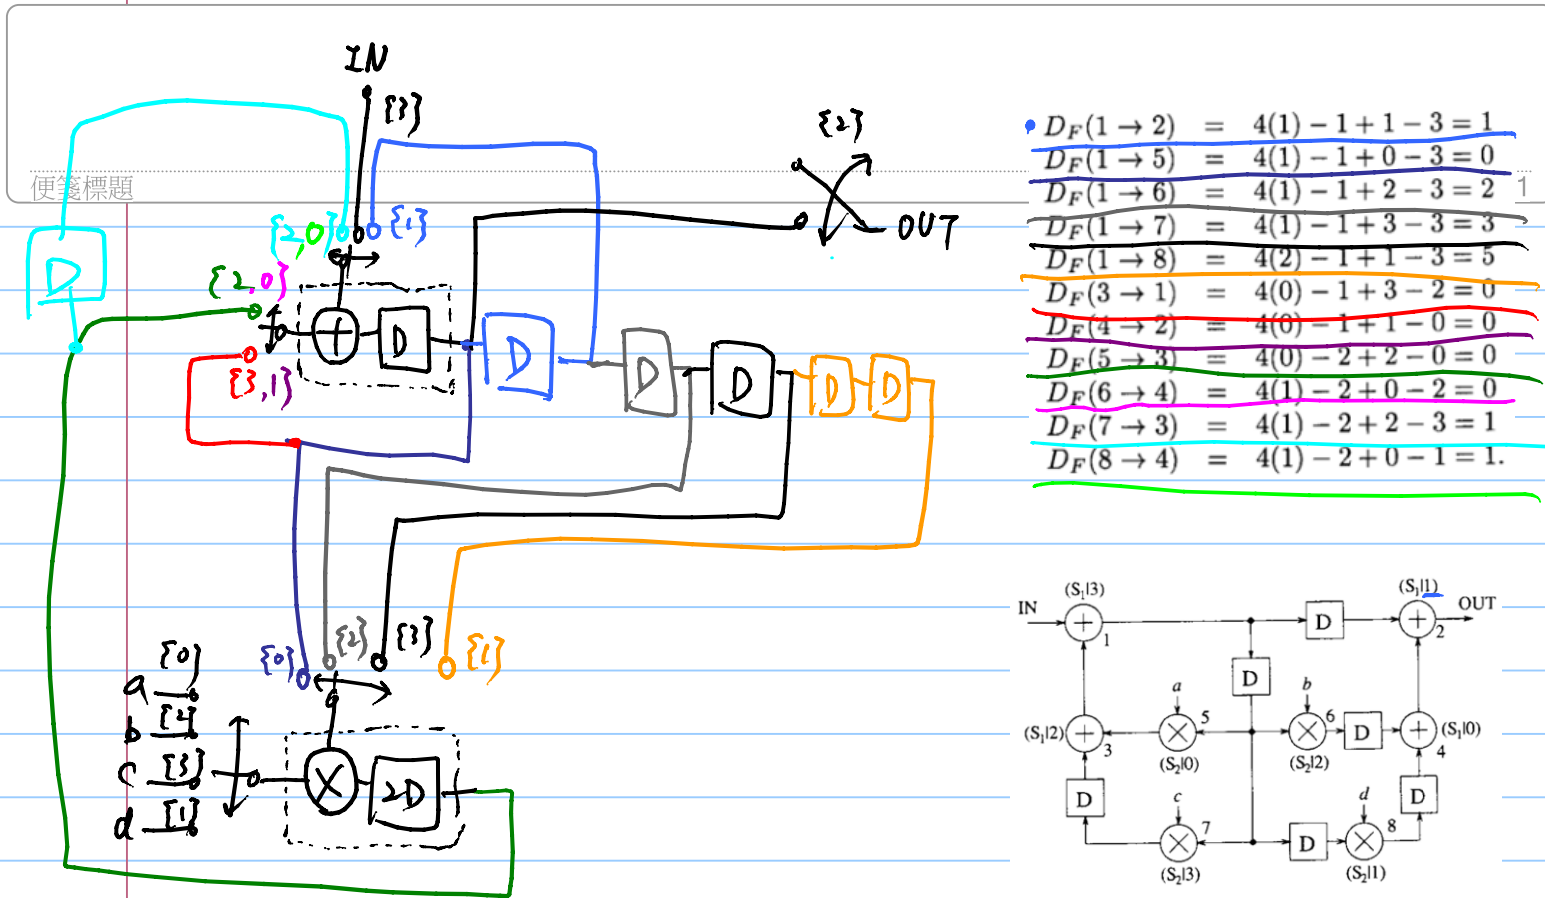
便箋標題

IN
{3}
{2}
{1}
{2,0}
{2,0}
OUT
D
D
D
D
D
D
D
D
{3,1}
{0}
{2}
{3}
{1}
{0}
a
{4}
b
{3}
c
{1}
d
2D

$D_F(1 \to 2) = 4(1) - 1 + 1 - 3 = 1$
$D_F(1 \to 5) = 4(1) - 1 + 0 - 3 = 0$
$D_F(1 \to 6) = 4(1) - 1 + 2 - 3 = 2$
$D_F(1 \to 7) = 4(1) - 1 + 3 - 3 = 3$
$D_F(1 \to 8) = 4(2) - 1 + 1 - 3 = 5$
$D_F(3 \to 1) = 4(0) - 1 + 3 - 2 = 0$
$D_F(4 \to 2) = 4(0) - 1 + 1 - 0 = 0$
$D_F(5 \to 3) = 4(0) - 2 + 2 - 0 = 0$
$D_F(6 \to 4) = 4(1) - 2 + 0 - 2 = 0$
$D_F(7 \to 3) = 4(1) - 2 + 2 - 3 = 1$
$D_F(8 \to 4) = 4(1) - 2 + 0 - 1 = 1.$

1

IN
(S$_1$|3)
1
D
(S$_1$|1)
OUT
2
D
a
b
5
6
(S$_1$|2)
3
(S$_2$|0)
(S$_2$|2)
D
(S$_1$|0)
4
D
c
d
D
7
8
D
(S$_2$|3)
(S$_2$|1)